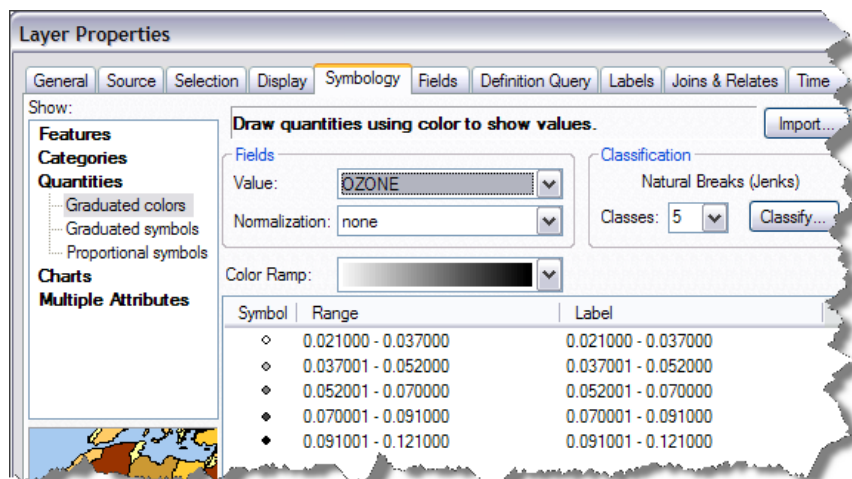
Layer Properties

General | Source | Selection | Display | Symbology | Fields | Definition Query | Labels | Joins & Relates | Time

Show:
Features
Categories
Quantities
Graduated colors
Graduated symbols
Proportional symbols
Charts
Multiple Attributes

Draw quantities using color to show values.

Import...

Fields
Value: OZONE
Normalization: none

Classification
Natural Breaks (Jenks)
Classes: 5
Classify...

Color Ramp:

| Symbol | Range | Label |
|---|---|---|
| | 0.021000 - 0.037000 | 0.021000 - 0.037000 |
| | 0.037001 - 0.052000 | 0.037001 - 0.052000 |
| | 0.052001 - 0.070000 | 0.052001 - 0.070000 |
| | 0.070001 - 0.091000 | 0.070001 - 0.091000 |
| | 0.091001 - 0.121000 | 0.091001 - 0.121000 |